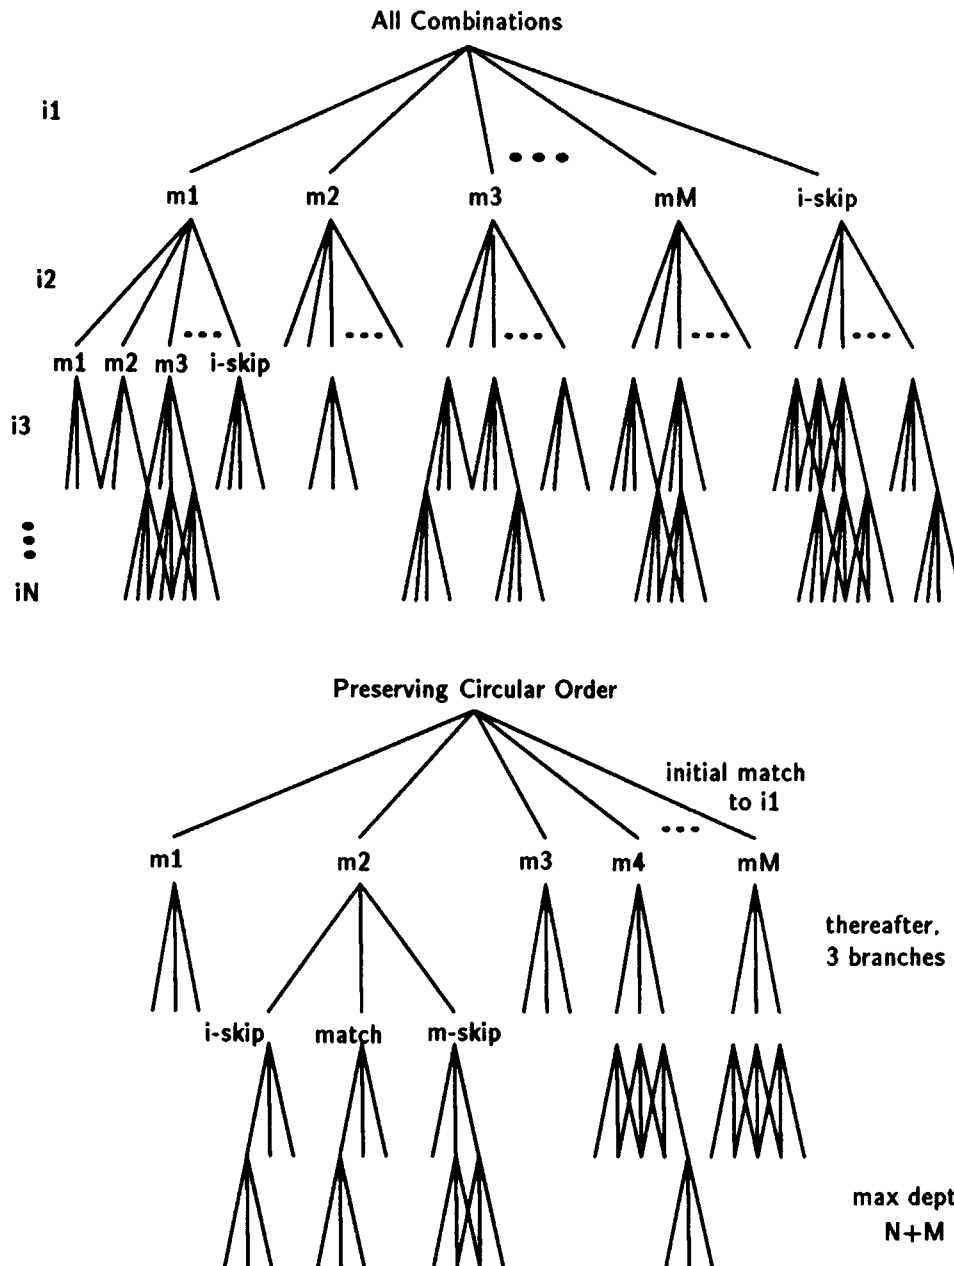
All Combinations

i1

• • •

m1 m2 m3 mM i-skip

i2

• • • • • • • • • • • • • • •

m1 m2 m3 i-skip

i3

•
•
•

iN

Preserving Circular Order

initial match to i1

• • •

m1 m2 m3 m4 mM

thereafter, 3 branches

i-skip match m-skip

max dept
N+M